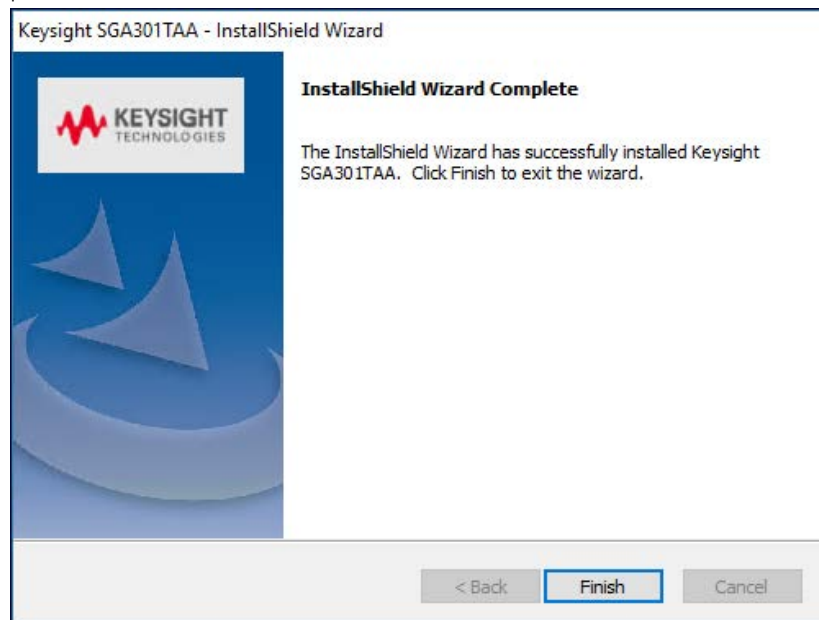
Keysight SGA301TAA - InstallShield Wizard

KEYSIGHT TECHNOLOGIES

InstallShield Wizard Complete

The InstallShield Wizard has successfully installed Keysight SGA301TAA. Click Finish to exit the wizard.

< Back

Finish

Cancel